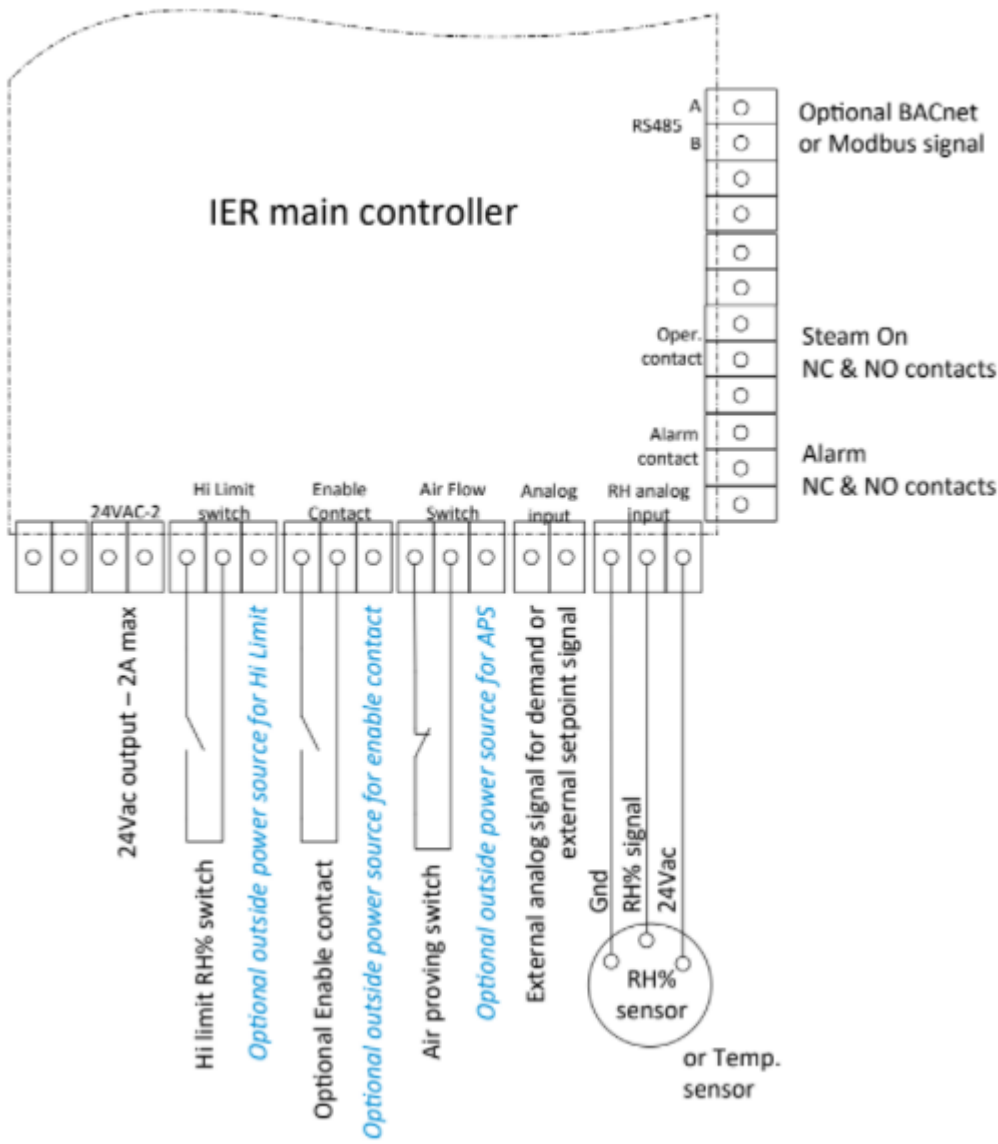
IER main controller

RS485 A B

Optional BACnet or Modbus signal

Oper. contact

Steam On NC & NO contacts

Alarm contact

Alarm NC & NO contacts

24VAC-2

Hi Limit switch

Enable Contact

Air Flow Switch

Analog input

RH analog input

24Vac output – 2A max

Hi limit RH% switch

Optional outside power source for Hi Limit

Optional Enable contact

Optional outside power source for enable contact

Air proving switch

Optional outside power source for APS

External analog signal for demand or external setpoint signal

Gnd

RH% signal

24Vac

RH% sensor

or Temp. sensor